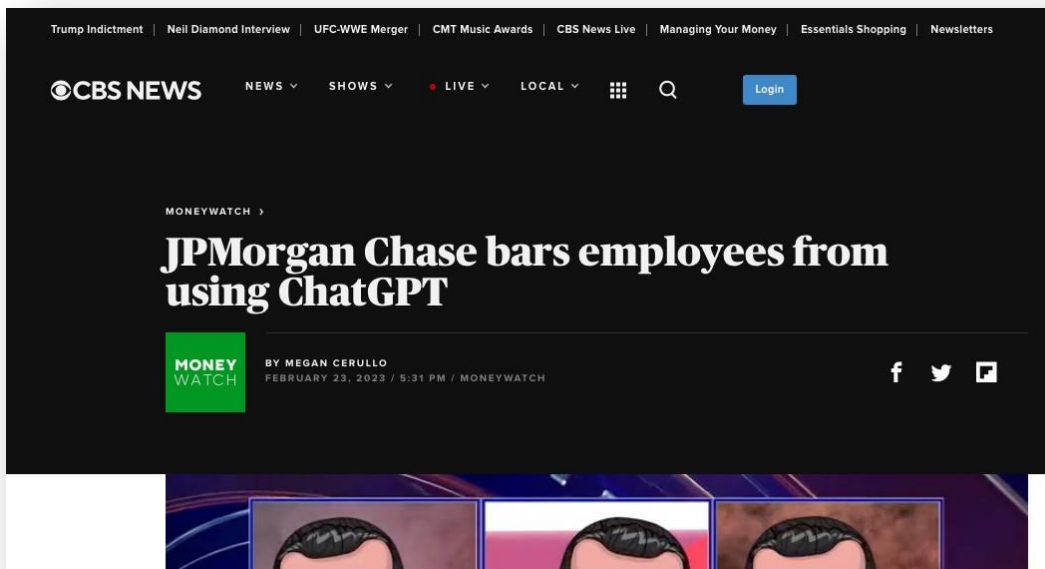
Trump Indictment | Neil Diamond Interview | UFC-WWE Merger | CMT Music Awards | CBS News Live | Managing Your Money | Essentials Shopping | Newsletters

CBS NEWS NEWS SHOWS LIVE LOCAL Login

MONEYWATCH >

JPMorgan Chase bars employees from using ChatGPT

MONEY WATCH

BY MEGAN CERULLO
FEBRUARY 23, 2023 / 5:31 PM / MONEYWATCH